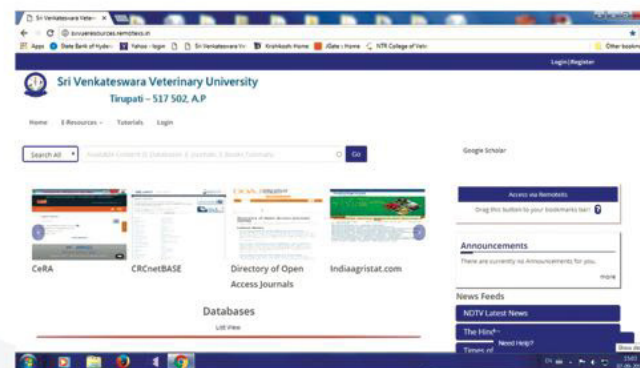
Sri Venkateswara Veter ×

svvueresources.remotexs.in

Apps State Bank of Hyder Yahoo - login Sri Venkateswara Ve Krishikosh Home JGate :: Home NTR College of Vete Other bookm

Login | Register

Sri Venkateswara Veterinary University
Tirupati – 517 502, A.P

Home E-Resources Tutorials Login

Search All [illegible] Go

Google Scholar

Access via RemoteXs

Drag this button to your bookmarks bar! ?

Announcements

There are currently no Announcements for you.

more

CeRA

CRCnetBASE

Directory of Open Access Journals

Indiaagristat.com

News Feeds

NDTV Latest News

The Hin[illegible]

Times of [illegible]

Need Help?

Databases

List View